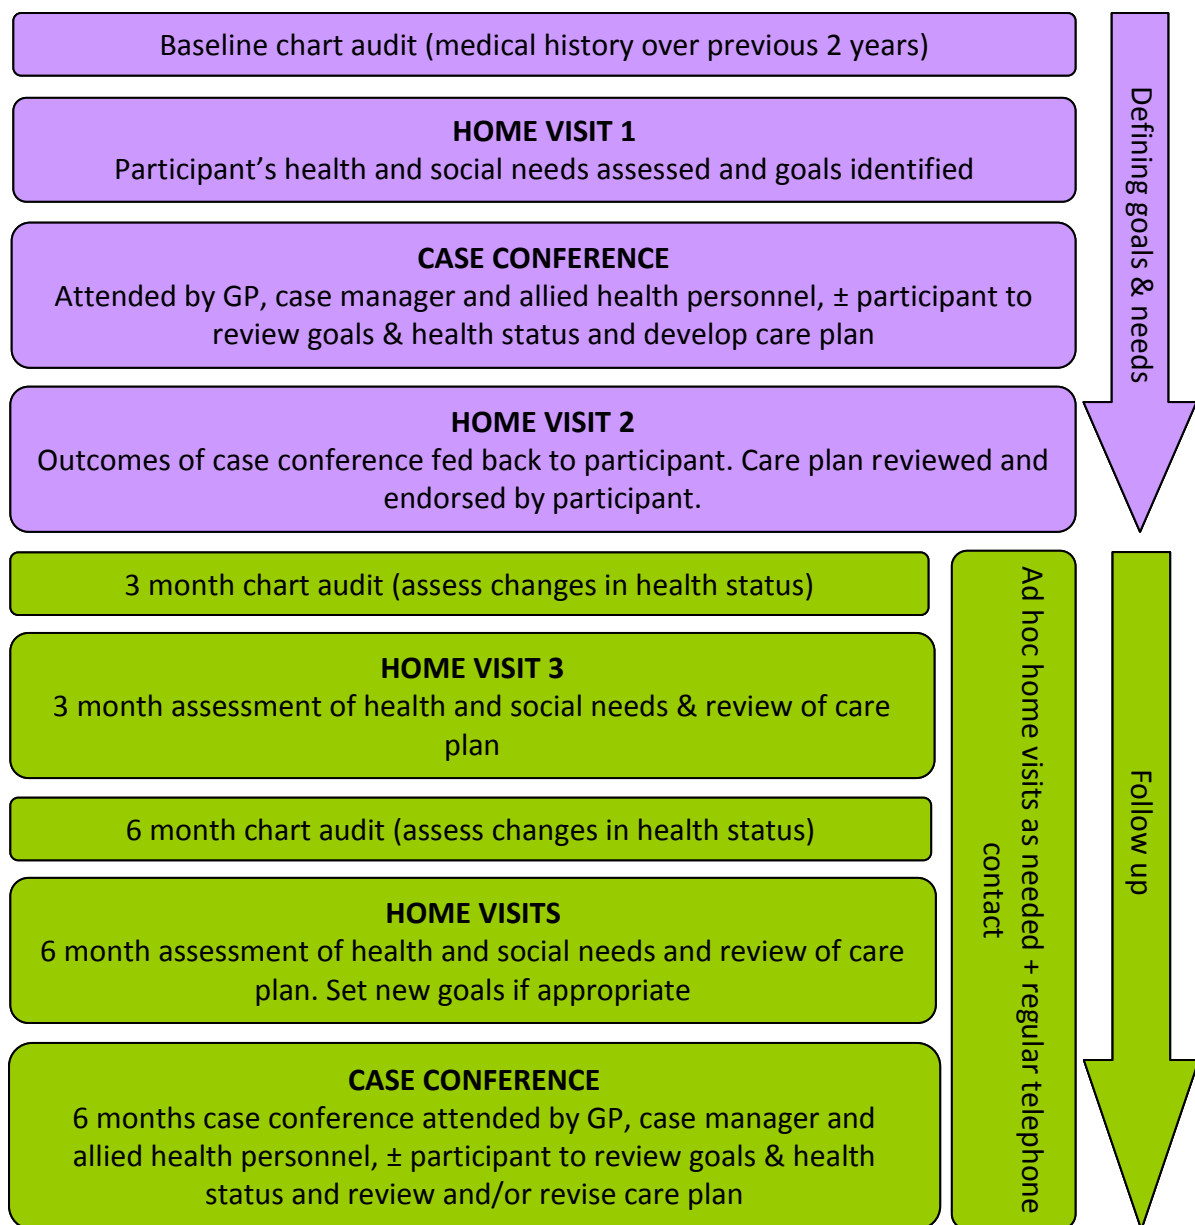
Baseline chart audit (medical history over previous 2 years)

HOME VISIT 1
Participant's health and social needs assessed and goals identified

CASE CONFERENCE
Attended by GP, case manager and allied health personnel, ± participant to review goals & health status and develop care plan

HOME VISIT 2
Outcomes of case conference fed back to participant. Care plan reviewed and endorsed by participant.

Defining goals & needs

3 month chart audit (assess changes in health status)

HOME VISIT 3
3 month assessment of health and social needs & review of care plan

6 month chart audit (assess changes in health status)

HOME VISITS
6 month assessment of health and social needs and review of care plan. Set new goals if appropriate

CASE CONFERENCE
6 months case conference attended by GP, case manager and allied health personnel, ± participant to review goals & health status and review and/or revise care plan

Ad hoc home visits as needed + regular telephone contact

Follow up